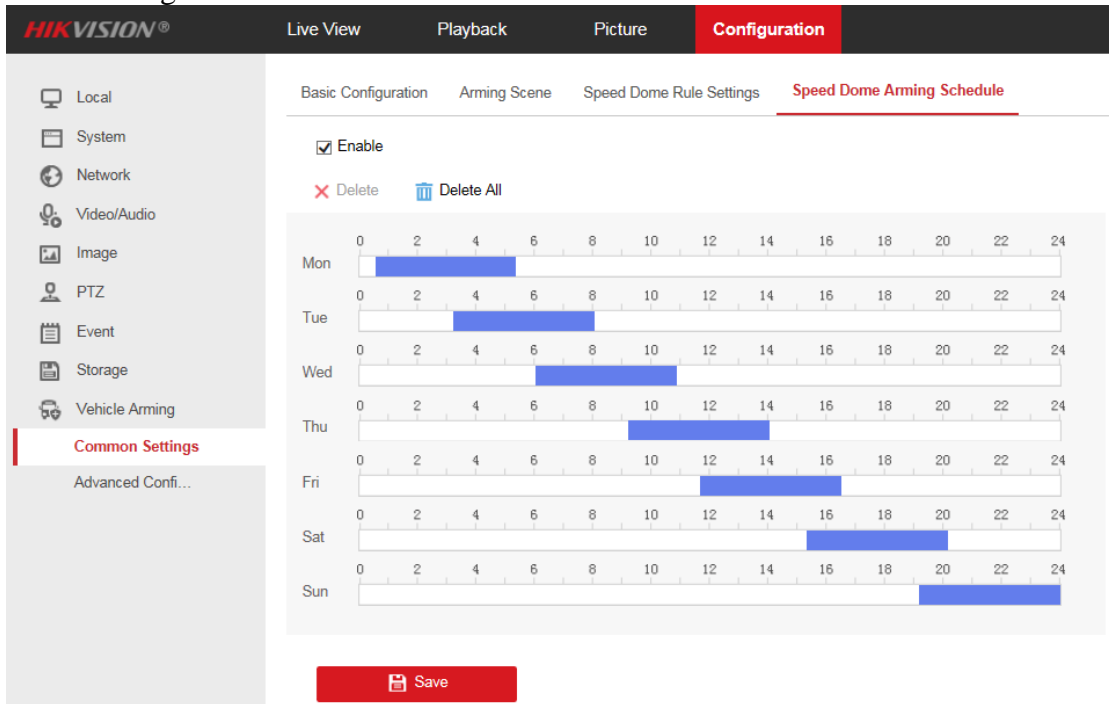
HIKVISION®

Live View
Playback
Picture
Configuration

Local
System
Network
Video/Audio
Image
PTZ
Event
Storage
Vehicle Arming
Common Settings
Advanced Confi...

Basic Configuration
Arming Scene
Speed Dome Rule Settings
Speed Dome Arming Schedule

Enable

Delete
Delete All

Mon 0 2 4 6 8 10 12 14 16 18 20 22 24
Tue 0 2 4 6 8 10 12 14 16 18 20 22 24
Wed 0 2 4 6 8 10 12 14 16 18 20 22 24
Thu 0 2 4 6 8 10 12 14 16 18 20 22 24
Fri 0 2 4 6 8 10 12 14 16 18 20 22 24
Sat 0 2 4 6 8 10 12 14 16 18 20 22 24
Sun 0 2 4 6 8 10 12 14 16 18 20 22 24

Save